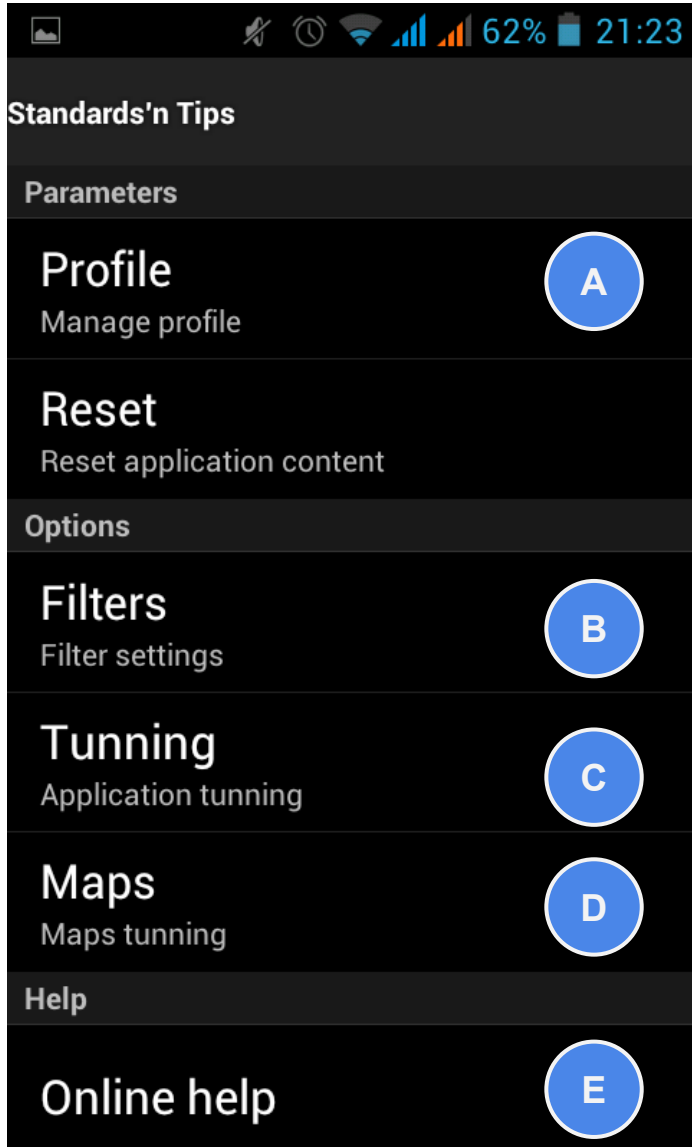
62% 21:23

Standards'n Tips

Parameters

Profile
Manage profile

A

Reset
Reset application content

Options

Filters
Filter settings

B

Tunning
Application tunning

C

Maps
Maps tunning

D

Help

Online help

E